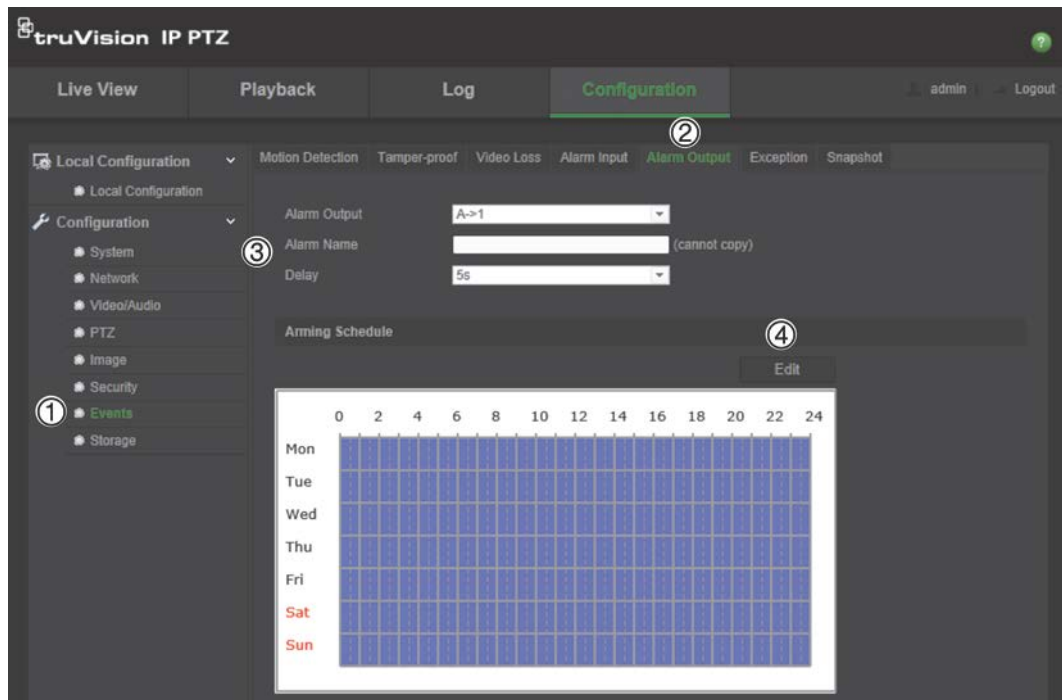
truVision IP PTZ

Live View
Playback
Log
Configuration
admin
Logout

②

Local Configuration
Local Configuration
Configuration
System
Network
Video/Audio
PTZ
Image
Security
① Events
Storage

Motion Detection
Tamper-proof
Video Loss
Alarm Input
Alarm Output
Exception
Snapshot

③
Alarm Output A->1
Alarm Name (cannot copy)
Delay 5s

Arming Schedule
④
Edit

| | 0 | 2 | 4 | 6 | 8 | 10 | 12 | 14 | 16 | 18 | 20 | 22 | 24 |
|---|---|---|---|---|---|---|---|---|---|---|---|---|---|
| Mon | | | | | | | | | | | | | |
| Tue | | | | | | | | | | | | | |
| Wed | | | | | | | | | | | | | |
| Thu | | | | | | | | | | | | | |
| Fri | | | | | | | | | | | | | |
| Sat | | | | | | | | | | | | | |
| Sun | | | | | | | | | | | | | |